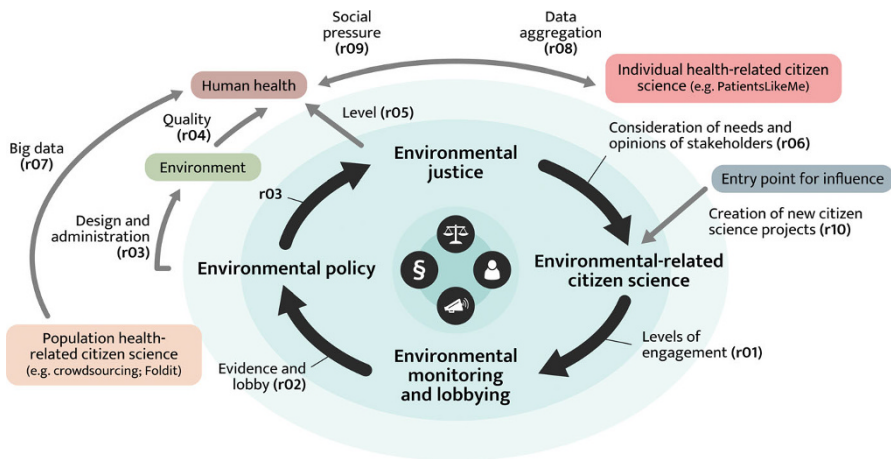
Social pressure (r09)

Data aggregation (r08)

Human health

Individual health-related citizen science (e.g. PatientsLikeMe)

Big data (r07)

Quality (r04)

Level (r05)

Consideration of needs and opinions of stakeholders (r06)

Environment

Environmental justice

Entry point for influence

r03

Creation of new citizen science projects (r10)

Design and administration (r03)

Environmental policy

§

Environmental-related citizen science

Population health-related citizen science (e.g. crowdsourcing; Foldit)

Levels of engagement (r01)

Evidence and lobby (r02)

Environmental monitoring and lobbying